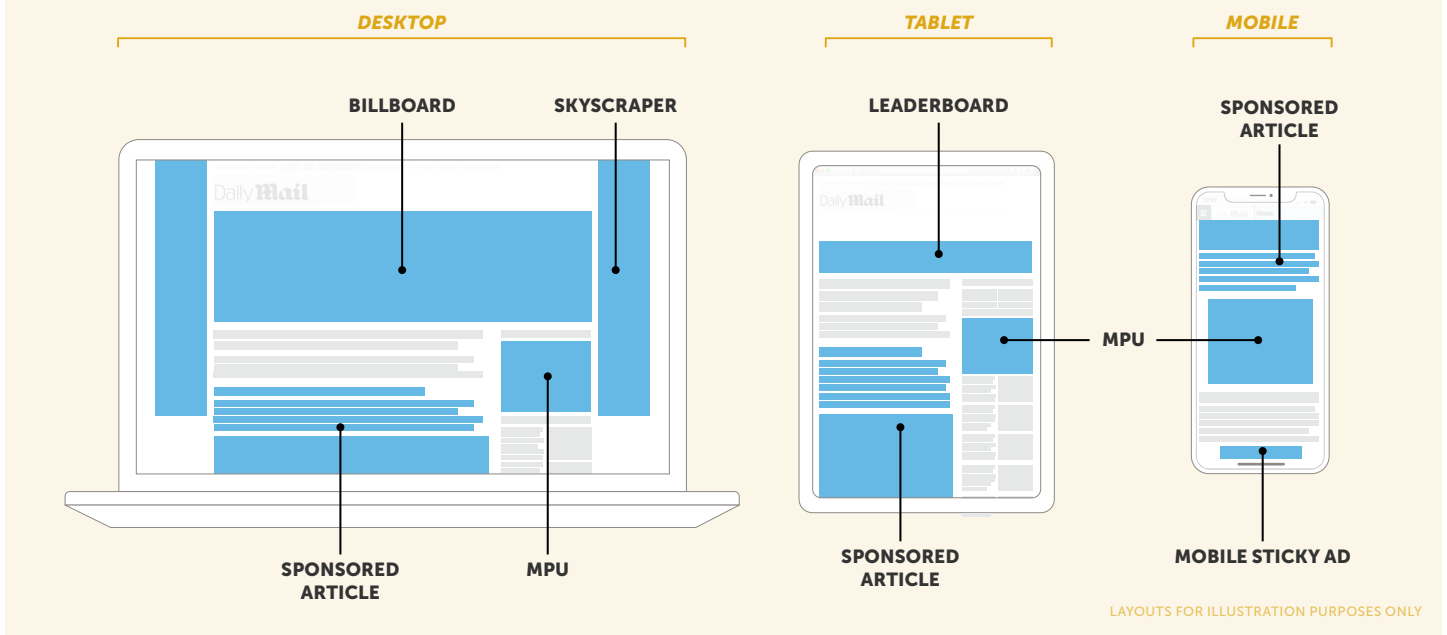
DESKTOP

TABLET

MOBILE

BILLBOARD

SKYSCRAPER

Daily Mail

SPONSORED ARTICLE

MPU

LEADERBOARD

Daily Mail

MPU

SPONSORED ARTICLE

SPONSORED ARTICLE

MOBILE STICKY AD

LAYOUTS FOR ILLUSTRATION PURPOSES ONLY